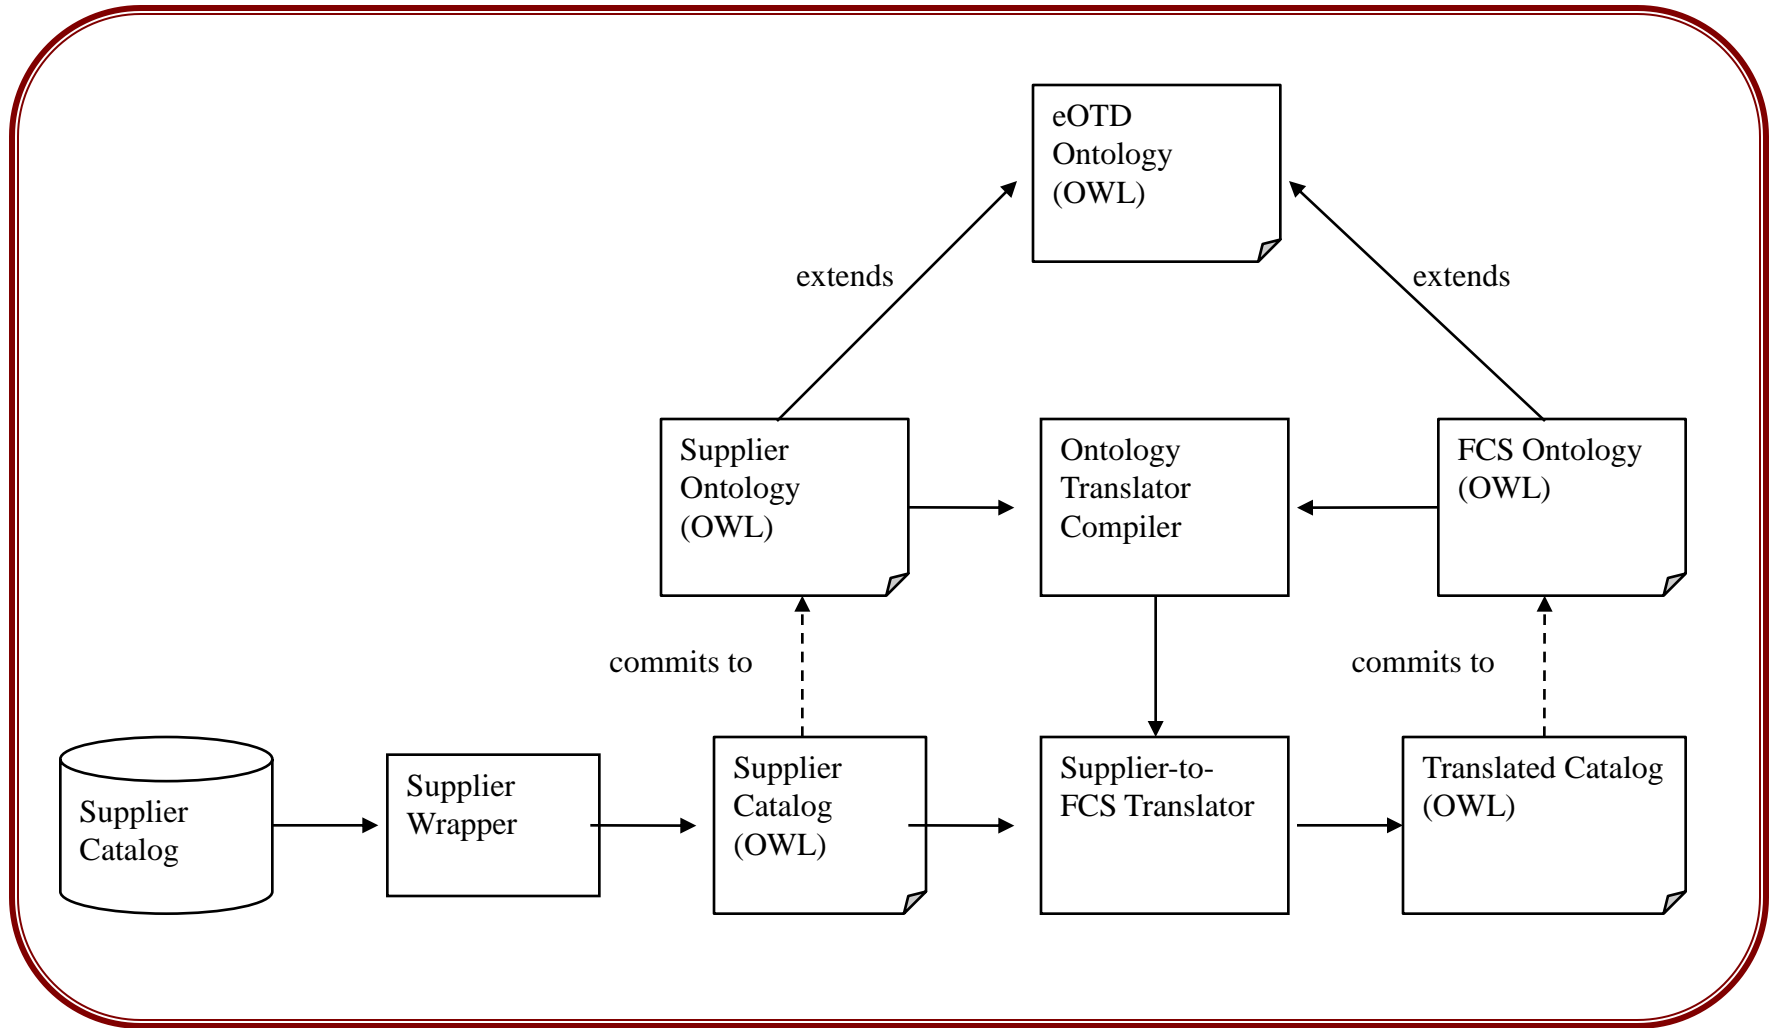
eOTD Ontology (OWL)

extends

extends

Supplier Ontology (OWL)

Ontology Translator Compiler

FCS Ontology (OWL)

commits to

commits to

Supplier Catalog

Supplier Wrapper

Supplier Catalog (OWL)

Supplier-to-FCS Translator

Translated Catalog (OWL)